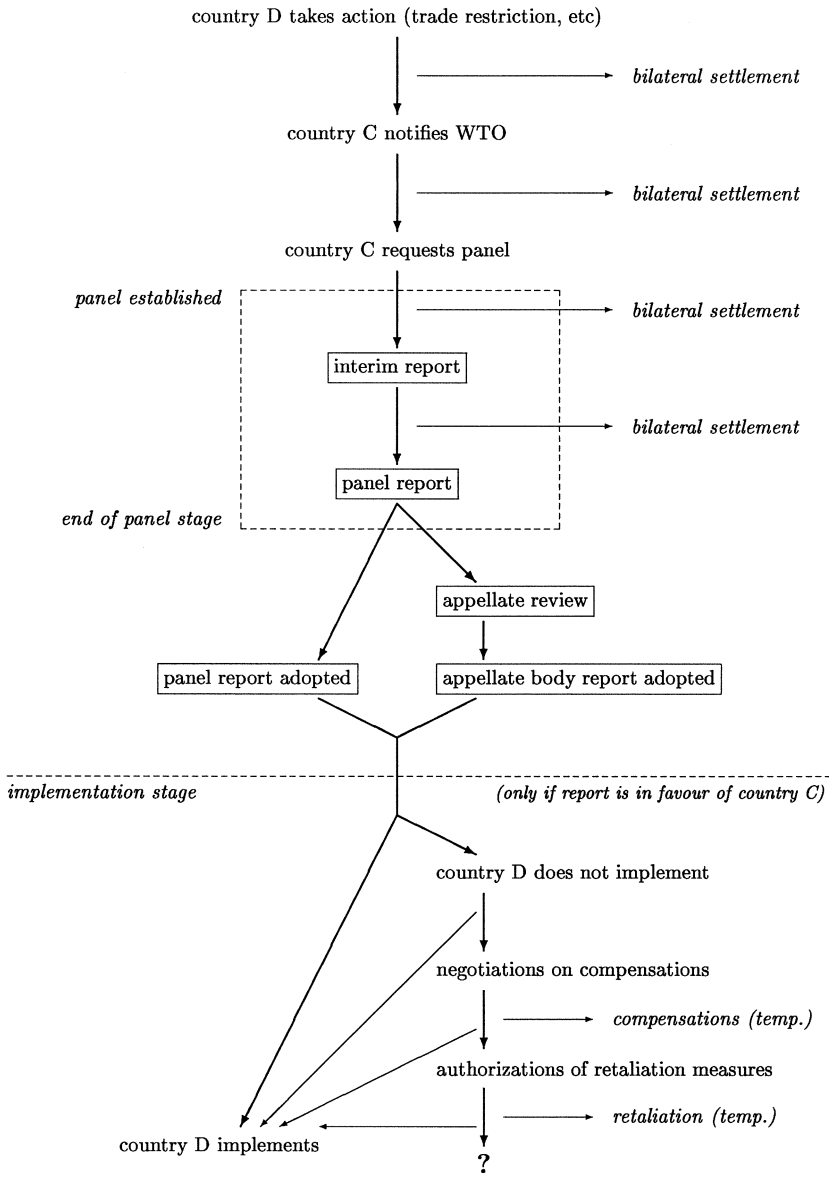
country D takes action (trade restriction, etc)

*bilateral settlement*

country C notifies WTO

*bilateral settlement*

country C requests panel

*panel established*

*bilateral settlement*

interim report

*bilateral settlement*

panel report

*end of panel stage*

appellate review

panel report adopted

appellate body report adopted

*implementation stage*

*(only if report is in favour of country C)*

country D does not implement

negotiations on compensations

*compensations (temp.)*

authorizations of retaliation measures

*retaliation (temp.)*

country D implements

?